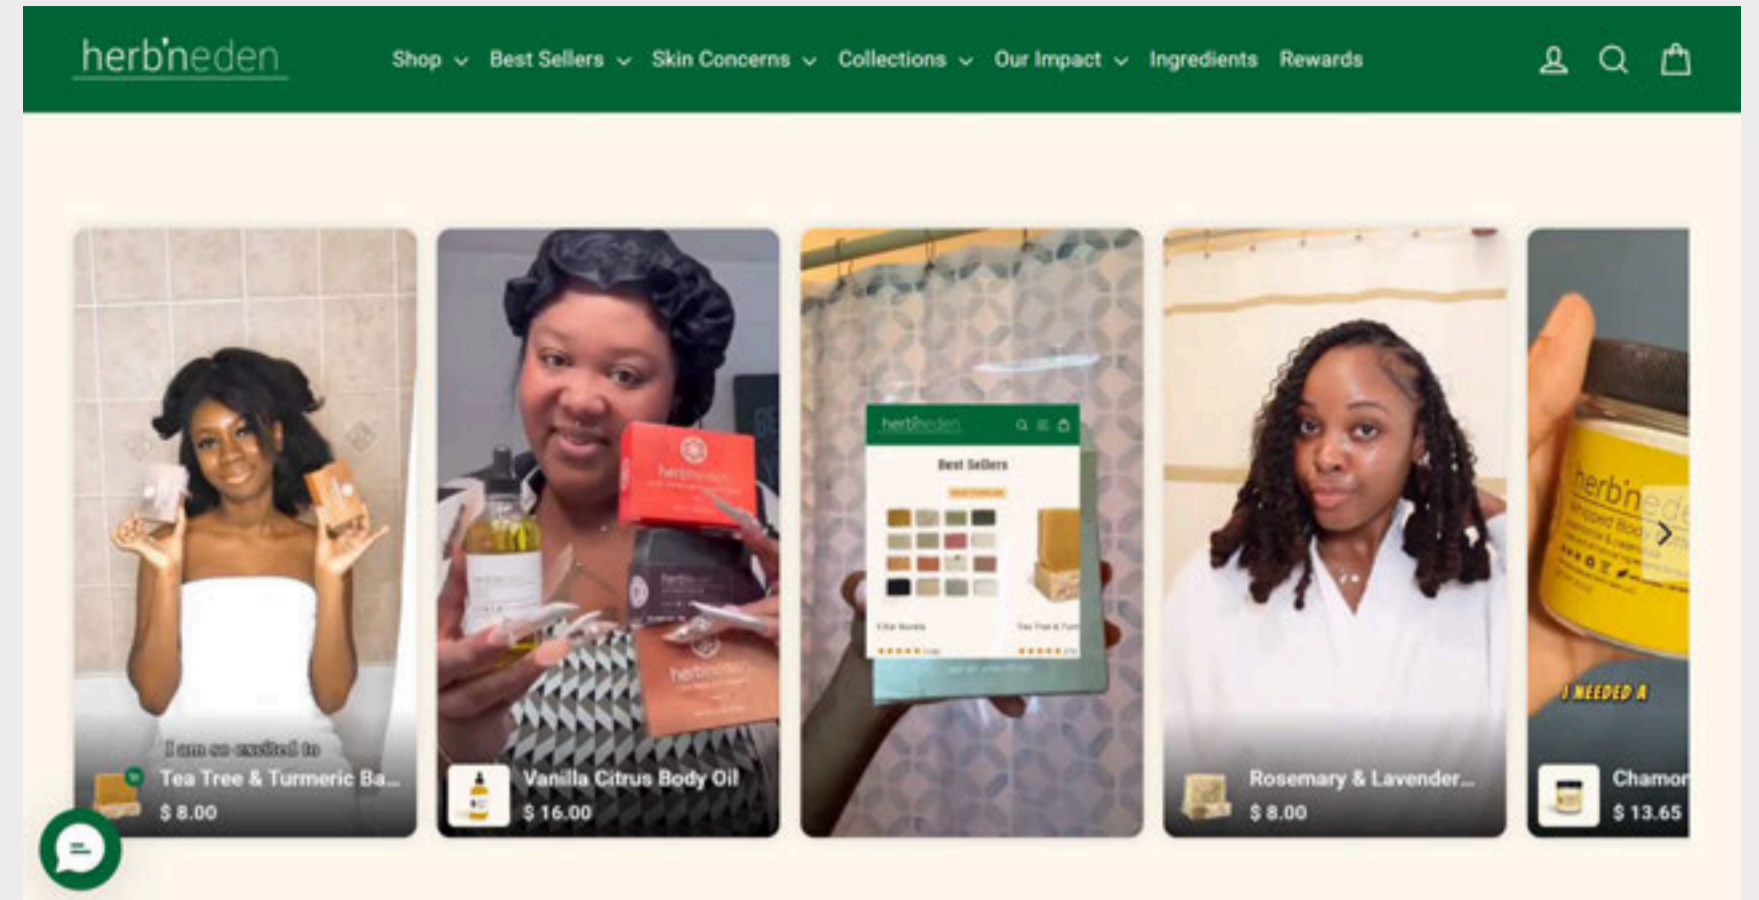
herb'neden

Shop Best Sellers Skin Concerns Collections Our Impact Ingredients Rewards

I am so excited to
Tea Tree & Turmeric Ba...
$ 8.00

Vanilla Citrus Body Oil
$ 16.00

herb'neden
Best Sellers

Rosemary & Lavender...
$ 8.00

herb'neden
I NEEDED A
Chamo
$ 13.65